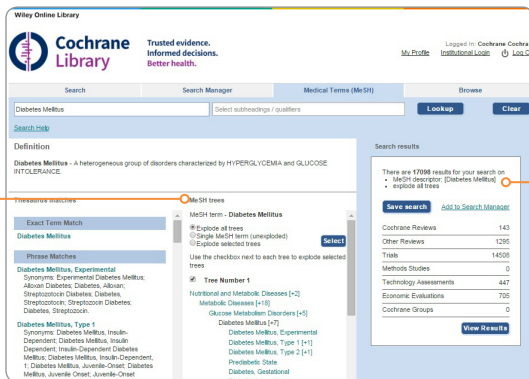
Wiley Online Library

Cochrane Library

Trusted evidence. Informed decisions. Better health.

My Profile Institutional Login

Logged in: Cochrane Cochra

Log O

Search Search Manager Medical Terms (MeSH) Browse

Diabetes Mellitus

Select subheadings / qualifiers

Lookup

Clear

Search Help

Definition

Diabetes Mellitus - A heterogeneous group of disorders characterized by HYPERGLYCEMIA and GLUCOSE INTOLERANCE.

Search results

There are 17098 results for your search on
• MeSH descriptor: [Diabetes Mellitus]
• explode all trees

Save search

Add to Search Manager

| | |
|---|---|
| Cochrane Reviews | 143 |
| Other Reviews | 1295 |
| Trials | 14508 |
| Methods Studies | 0 |
| Technology Assessments | 447 |
| Economic Evaluations | 705 |
| Cochrane Groups | 0 |

View Results

Thesaurus matches

Exact Term Match

Diabetes Mellitus

Phrase Matches

Diabetes Mellitus, Experimental
Synonyms: Experimental Diabetes Mellitus; Alloxan Diabetes; Diabetes, Alloxan; Streptozocin Diabetes; Diabetes, Streptozocin; Streptozotocin Diabetes; Diabetes, Streptozotocin.

Diabetes Mellitus, Type 1
Synonyms: Diabetes Mellitus, Insulin-Dependent; Diabetes Mellitus, Insulin Dependent; Insulin-Dependent Diabetes Mellitus; Diabetes Mellitus, Insulin-Dependent, 1; Diabetes Mellitus, Juvenile-Onset; Diabetes Mellitus, Juvenile Onset; Juvenile-Onset

MeSH trees

MeSH term - Diabetes Mellitus

Explode all trees
Single MeSH term (unexploded)
Explode selected trees

Select

Use the checkbox next to each tree to explode selected trees

Tree Number 1

Nutritional and Metabolic Diseases [+2]
Metabolic Diseases [+16]
Glucose Metabolism Disorders [+5]
Diabetes Mellitus [+7]
Diabetes Mellitus, Experimental
Diabetes Mellitus, Type 1 [+1]
Diabetes Mellitus, Type 2 [+1]
Prediabetic State
Diabetes, Gestational